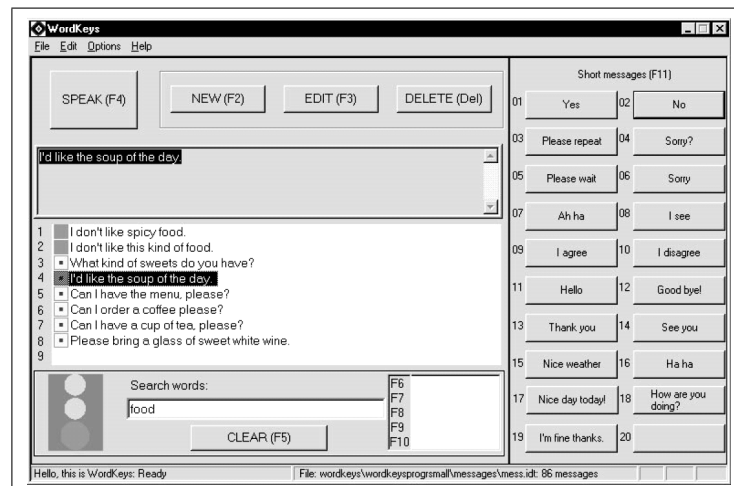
WordKeys

File Edit Options Help

SPEAK (F4)

NEW (F2)

EDIT (F3)

DELETE (Del)

I'd like the soup of the day.

1 I don't like spicy food.
2 I don't like this kind of food.
3 What kind of sweets do you have?
4 I'd like the soup of the day.
5 Can I have the menu, please?
6 Can I order a coffee please?
7 Can I have a cup of tea, please?
8 Please bring a glass of sweet white wine.
9

Search words:

food

CLEAR (F5)

F6
F7
F8
F9
F10

Short messages (F11)

| | | | |
|---|---|---|---|
| 01 | Yes | 02 | No |
| 03 | Please repeat | 04 | Sorry? |
| 05 | Please wait | 06 | Sorry |
| 07 | Ah ha | 08 | I see |
| 09 | I agree | 10 | I disagree |
| 11 | Hello | 12 | Good bye! |
| 13 | Thank you | 14 | See you |
| 15 | Nice weather | 16 | Ha ha |
| 17 | Nice day today! | 18 | How are you doing? |
| 19 | I'm fine thanks. | 20 | |

Hello, this is WordKeys: Ready

File: wordkeys\wordkeysprogrsmall\messages\mess.idt: 86 messages